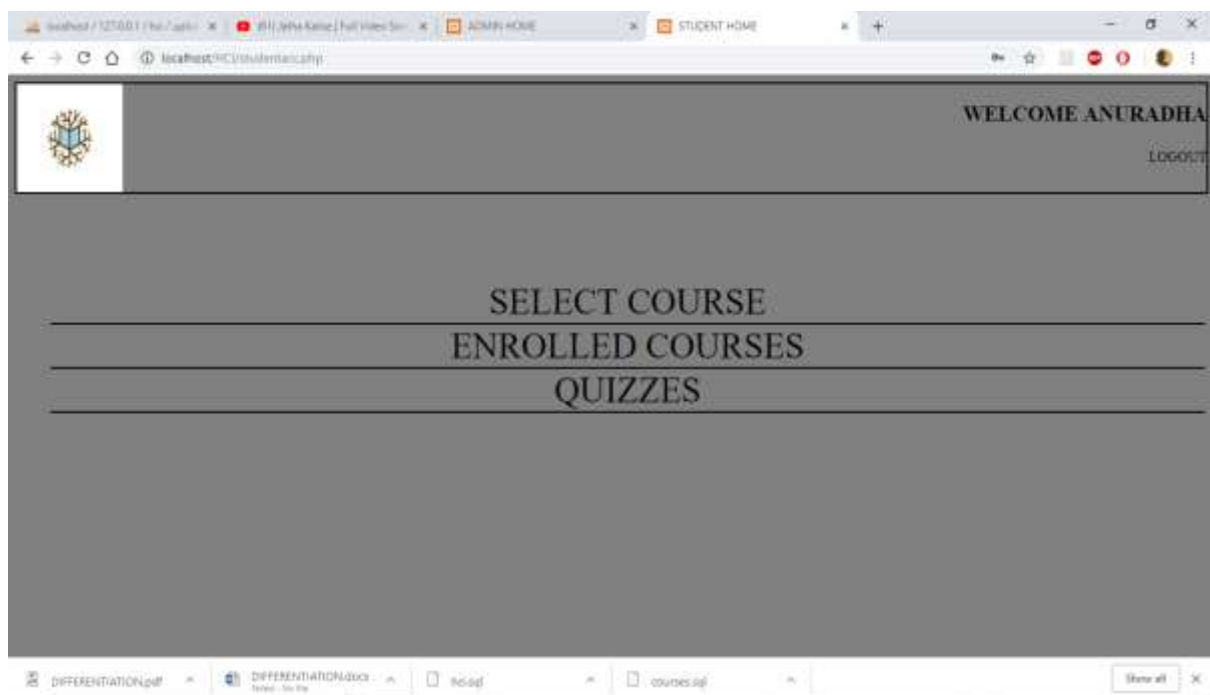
localhost / 127.0.0.1 / hci / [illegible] × | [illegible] | Full Video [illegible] × | ADMIN HOME × | STUDENT HOME × | +

localhost/HCI/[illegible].php

WELCOME ANURADHA

LOGOUT

SELECT COURSE

ENROLLED COURSES

QUIZZES

DIFFERENTIATION.pdf | DIFFERENTIATION.docx | hci.sql | courses.sql | Show all